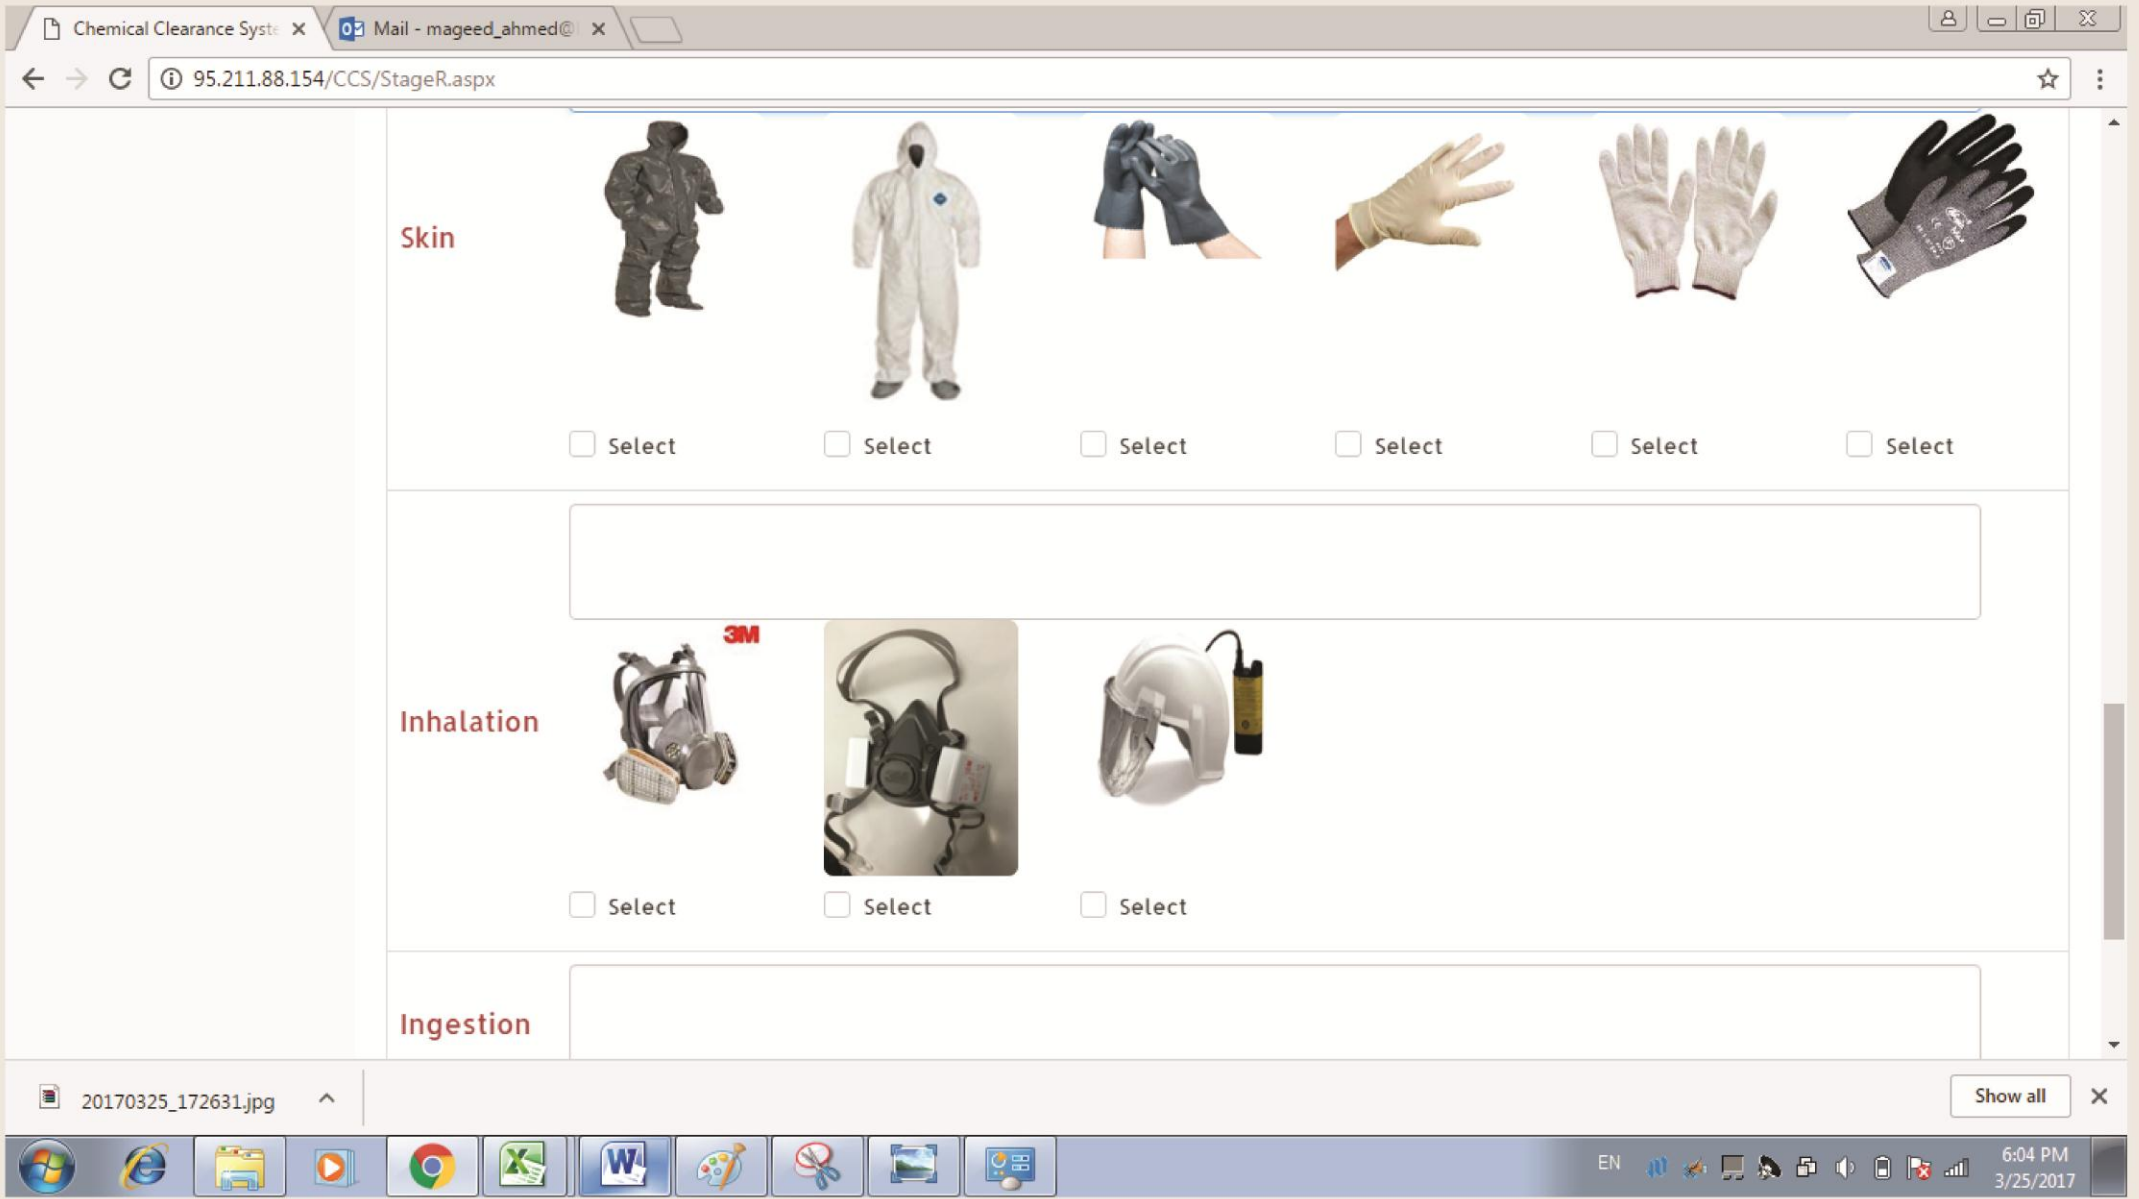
Chemical Clearance Syst ×
Mail - mageed_ahmed@ ×

95.211.88.154/CCS/StageR.aspx

Skin

Select Select Select Select Select Select

3M

Inhalation

Select Select Select

Ingestion

20170325_172631.jpg

Show all

EN

6:04 PM
3/25/2017